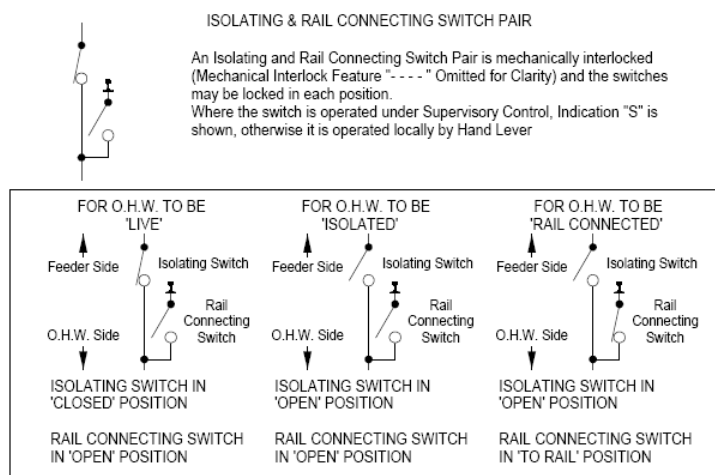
ISOLATING & RAIL CONNECTING SWITCH PAIR

An Isolating and Rail Connecting Switch Pair is mechanically interlocked (Mechanical Interlock Feature "- - - - " Omitted for Clarity) and the switches may be locked in each position.
Where the switch is operated under Supervisory Control, Indication "S" is shown, otherwise it is operated locally by Hand Lever

FOR O.H.W. TO BE 'LIVE'

Feeder Side

Isolating Switch

Rail Connecting Switch

O.H.W. Side

ISOLATING SWITCH IN 'CLOSED' POSITION

RAIL CONNECTING SWITCH IN 'OPEN' POSITION

FOR O.H.W. TO BE 'ISOLATED'

Feeder Side

Isolating Switch

Rail Connecting Switch

O.H.W. Side

ISOLATING SWITCH IN 'OPEN' POSITION

RAIL CONNECTING SWITCH IN 'OPEN' POSITION

FOR O.H.W. TO BE 'RAIL CONNECTED'

Feeder Side

Isolating Switch

Rail Connecting Switch

O.H.W. Side

ISOLATING SWITCH IN 'OPEN' POSITION

RAIL CONNECTING SWITCH IN 'TO RAIL' POSITION